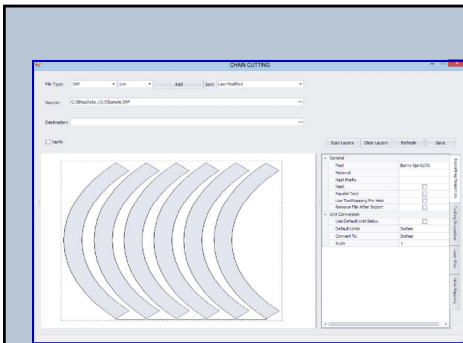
CHAIN CUTTING

File Type: DXF List Add Sort Last Modified

Source: C:\ProNest\Data_v3.0\Sample DXF

Destination:

Verify

Scan Layers Clear Layers Refresh Save

General
Plant Burny Sph3276
Material
Nest Prefix
Nest
Parallel Text
Use ToolMapping Per Hole
Remove File After Import
Unit Conversion
Use Default Unit Below
Default Units Inches
Convert To Inches
Scale 1

Process Mapping
Tooling Processes
Layer Filter
Macro Mapping